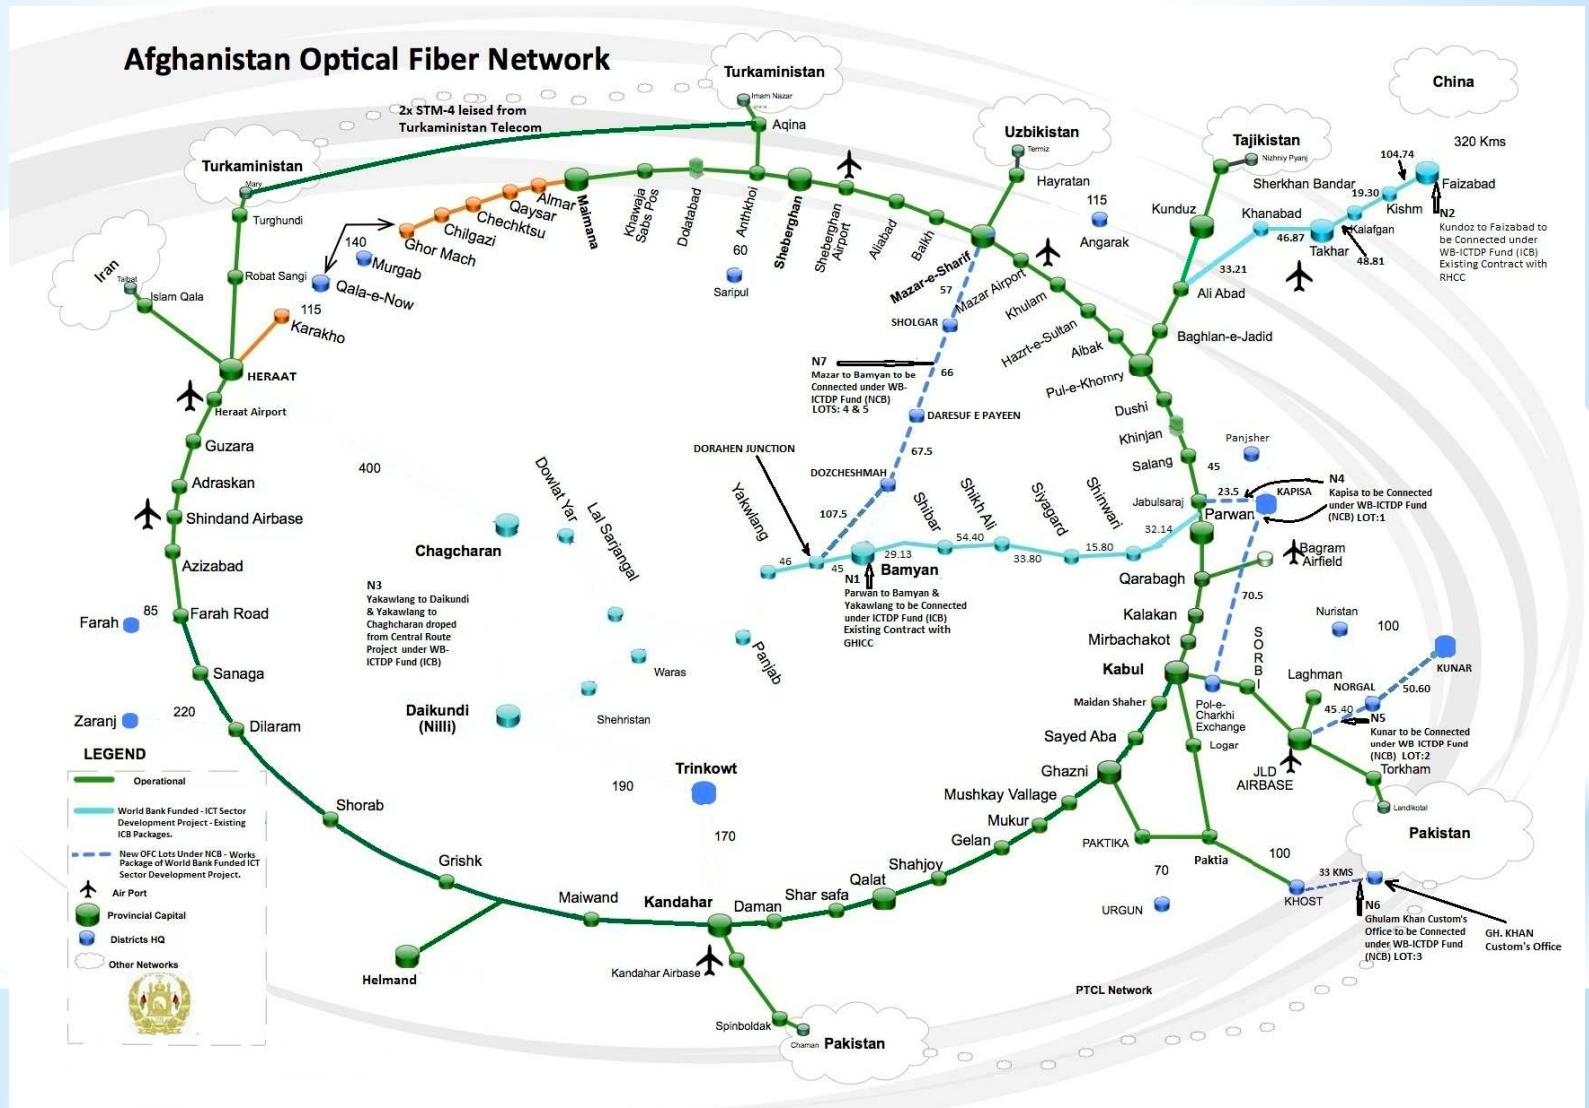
Afghanistan Optical Fiber Network

Turkaministan
Imam Nazar
Aqina
2x STM-4 leised from Turkaministan Telecom

Uzbikistan
Termiz
Hayratan

Tajikistan
Nizhniy Pyanj
Sherkhan Bandar

China
320 Kms
104.74
19.30
Faizabad
Kishm
N2
Kundoz to Faizabad to be Connected under WB-ICTDP Fund (ICB) Existing Contract with RHCC
Khanabad
46.87
Kalafgan
48.81
Takhar
Kunduz
33.21
Ali Abad
Baghlan-e-Jadid

Turkaministan
Mary
Turghundi
Robat Sangi
Iran
Taibat
Islam Qala
HERAAT
Heraat Airport
Guzara
Adraskan
Shindand Airbase
Azizabad
Farah 85
Farah Road
Sanaga
Zaranj 220
Dilaram
Shorab
Grishk
Helmand
Maiwand
Kandahar
Kandahar Airbase
Spinboldak
Chaman
Pakistan
Daman
Shar safa
Qalat
Shahjoy
Gelan
Mukur
Mushkay Vallage
Ghazni
Sayed Aba
Maidan Shaher
Kabul

140
Murgab
Qala-e-Now
115
Karakho
Ghor Mach
Chilgazi
Chechktsu
Qaysar
Almar
Maimana
Khawaja Sabs Pos
Dolatabad
Anthkhoi
60
Saripul
Sheberghan
Sheberghan Airport
Aliabad
Balkh
Mazar-e-Sharif
57
SHOLGAR
Mazar Airport
Khulam
Hazrt-e-Sultan
Aibak
Pul-e-Khomry
Dushi
Khinjan
Salang
45
Panjsher
Jabulsaraj
23.5
KAPISA
Parwan
N4
Kapisa to be Connected under WB-ICTDP Fund (NCB) LOT:1
32.14
Bagram Airfield
Qarabagh
70.5
Kalakan
Mirbachakot
SORBI
Nuristan
100
KUNAR
Laghman
NORGAL
50.60
45.40
N5
Kunar to be Connected under WB ICTDP Fund (NCB) LOT:2
JLD AIRBASE
Torkham
Landikotal
Pakistan
Pol-e-Charkhi Exchange
Logar
PAKTIKA
Paktia
100
70
URGUN
KHOST
33 KMS
N6
Ghulam Khan Custom's Office to be Connected under WB-ICTDP Fund (NCB) LOT:3
GH. KHAN Custom's Office
PTCL Network
115
Angarak

N7
Mazar to Bamyan to be Connected under WB-ICTDP Fund (NCB) LOTS: 4 & 5
66
DARESUF E PAYEEN
67.5
DORAHEN JUNCTION
DOZCHESHMAH
107.5
Yakawlang
46
45
29.13
Bamyan
N1
Parwan to Bamyan & Yakawlang to be Connected under ICTDP Fund (ICB) Existing Contract with GHICC
Shibar
54.40
Shikh Ali
33.80
Siyagard
15.80
Shinwari

400
Dowlat Yar
Lal Sarjangal
Chagcharan
N3
Yakawlang to Daikundi & Yakawlang to Chaghcharan droped from Central Route Project under WB-ICTDP Fund (ICB)
Waras
Panjab
Daikundi (Nilli)
Shehristan
Trinkowt
190
170

LEGEND
Operational
World Bank Funded - ICT Sector Development Project - Existing ICB Packages.
New OFC Lots Under NCB - Works Package of World Bank Funded ICT Sector Development Project.
Air Port
Provincial Capital
Districts HQ
Other Networks